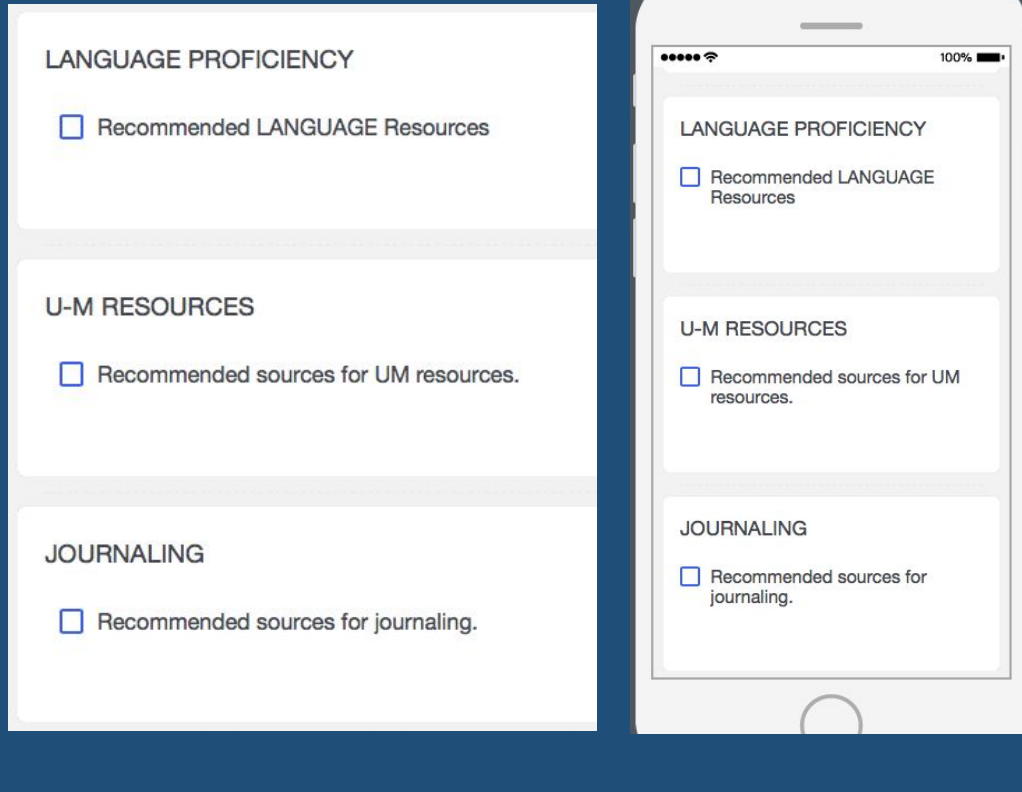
LANGUAGE PROFICIENCY

Recommended LANGUAGE Resources

U-M RESOURCES

Recommended sources for UM resources.

JOURNALING

Recommended sources for journaling.

100%

LANGUAGE PROFICIENCY

Recommended LANGUAGE Resources

U-M RESOURCES

Recommended sources for UM resources.

JOURNALING

Recommended sources for journaling.